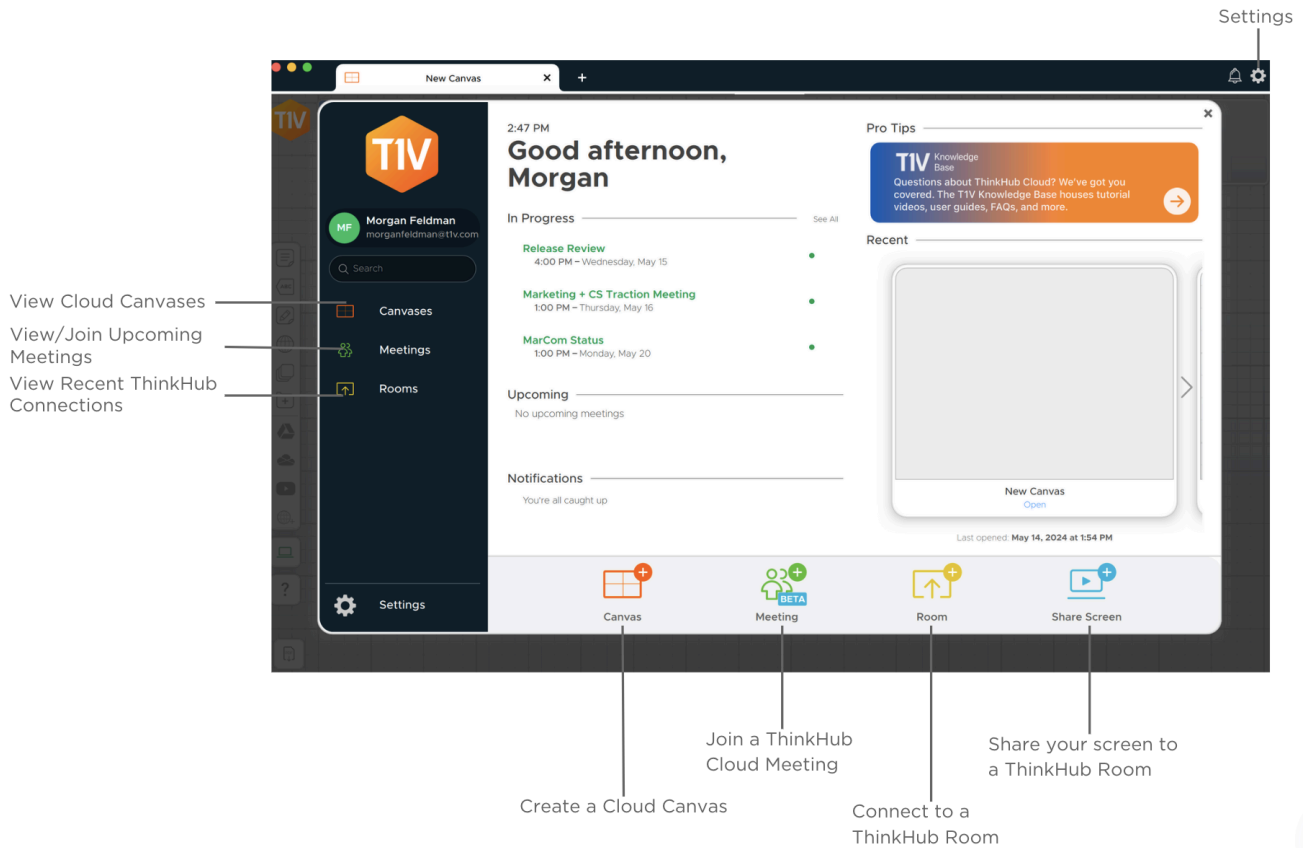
Settings

New Canvas ×  +

T1V

Morgan Feldman
morganfeldman@t1v.com

Search

View Cloud Canvases
Canvases

View/Join Upcoming Meetings
Meetings

View Recent ThinkHub Connections
Rooms

Settings

2:47 PM
Good afternoon, Morgan

In Progress
See All

Release Review
4:00 PM – Wednesday, May 15

Marketing + CS Traction Meeting
1:00 PM – Thursday, May 16

MarCom Status
1:00 PM – Monday, May 20

Upcoming
No upcoming meetings

Notifications
You're all caught up

Pro Tips

T1V Knowledge Base
Questions about ThinkHub Cloud? We've got you covered. The T1V Knowledge Base houses tutorial videos, user guides, FAQs, and more.

Recent

New Canvas
Open

Last opened: May 14, 2024 at 1:54 PM

Canvas
Meeting
BETA
Room
Share Screen

Create a Cloud Canvas

Join a ThinkHub Cloud Meeting

Connect to a ThinkHub Room

Share your screen to a ThinkHub Room